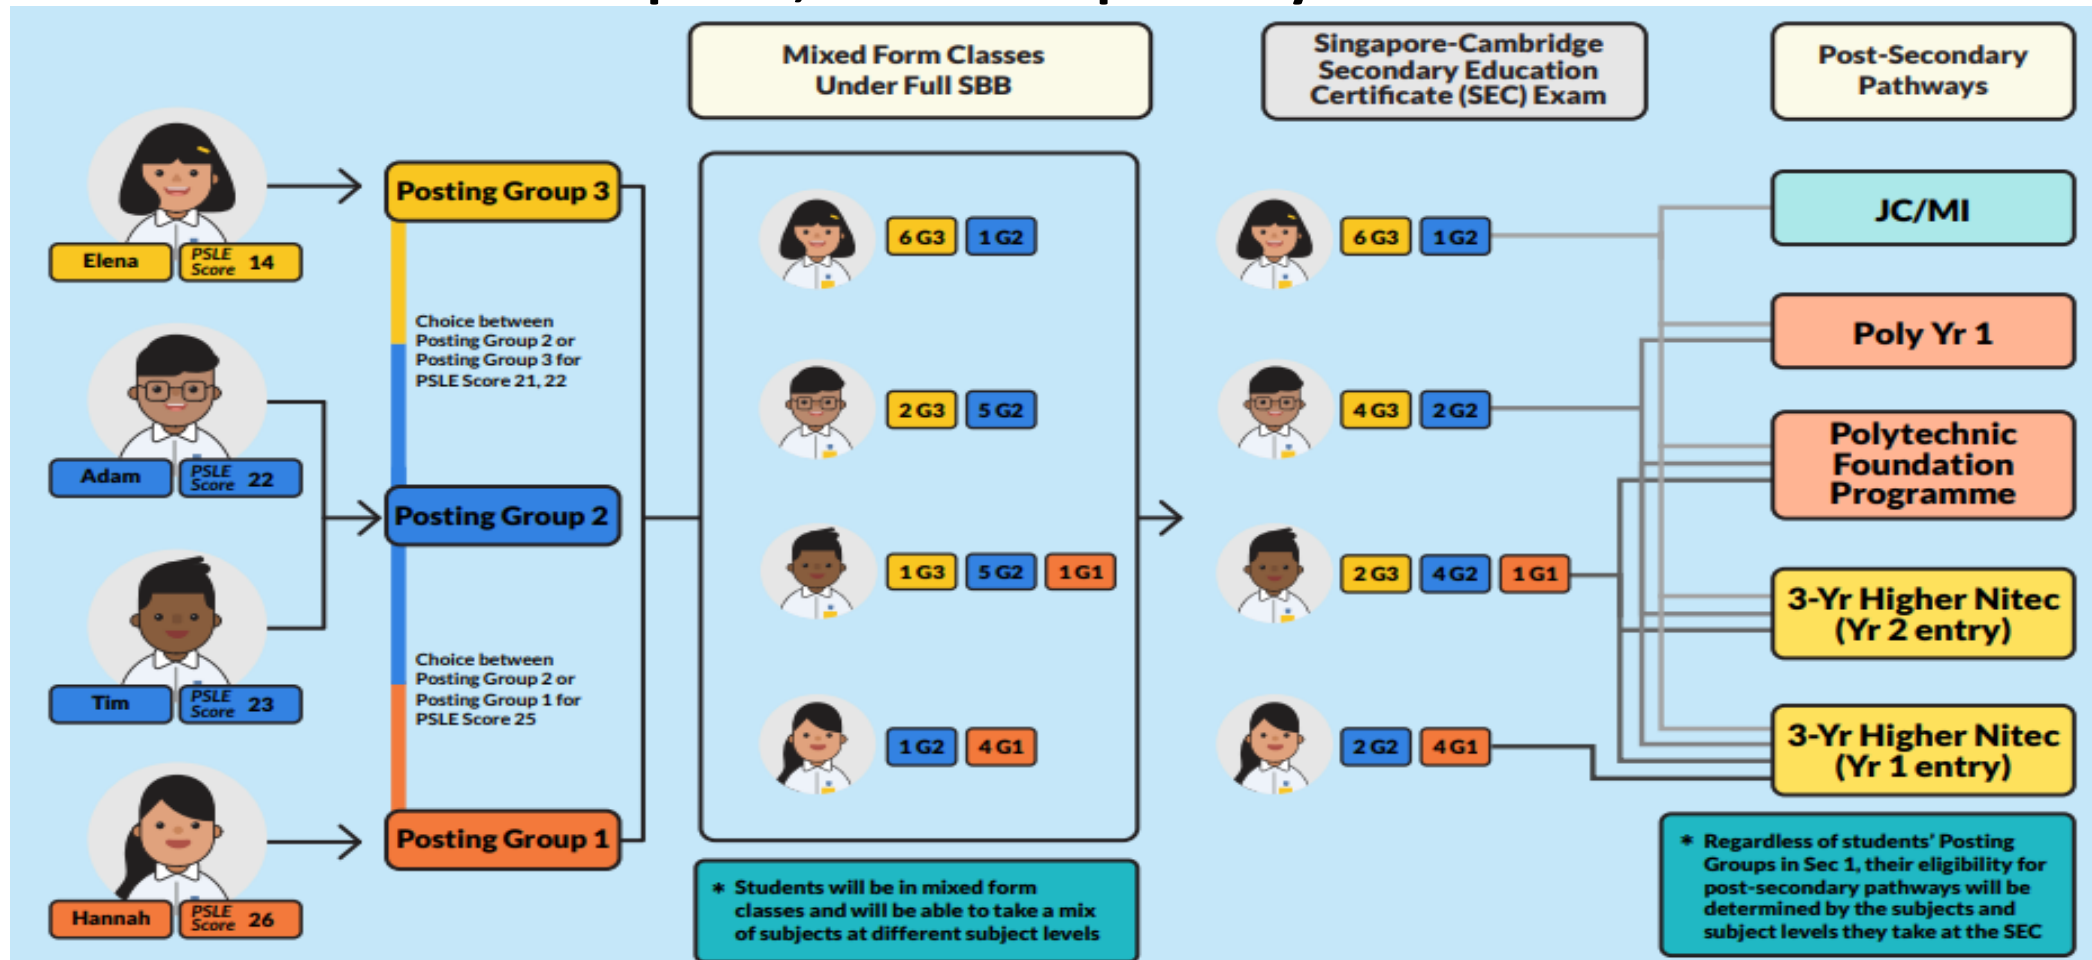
Mixed Form Classes Under Full SBB

Singapore-Cambridge Secondary Education Certificate (SEC) Exam

Post-Secondary Pathways

Elena PSLE Score 14

Adam PSLE Score 22

Tim PSLE Score 23

Hannah PSLE Score 26

Posting Group 3

Choice between Posting Group 2 or Posting Group 3 for PSLE Score 21, 22

Posting Group 2

Choice between Posting Group 2 or Posting Group 1 for PSLE Score 25

Posting Group 1

6 G3 1 G2

2 G3 5 G2

1 G3 5 G2 1 G1

1 G2 4 G1

* Students will be in mixed form classes and will be able to take a mix of subjects at different subject levels

6 G3 1 G2

4 G3 2 G2

2 G3 4 G2 1 G1

2 G2 4 G1

JC/MI

Poly Yr 1

Polytechnic Foundation Programme

3-Yr Higher Nitec (Yr 2 entry)

3-Yr Higher Nitec (Yr 1 entry)

* Regardless of students' Posting Groups in Sec 1, their eligibility for post-secondary pathways will be determined by the subjects and subject levels they take at the SEC